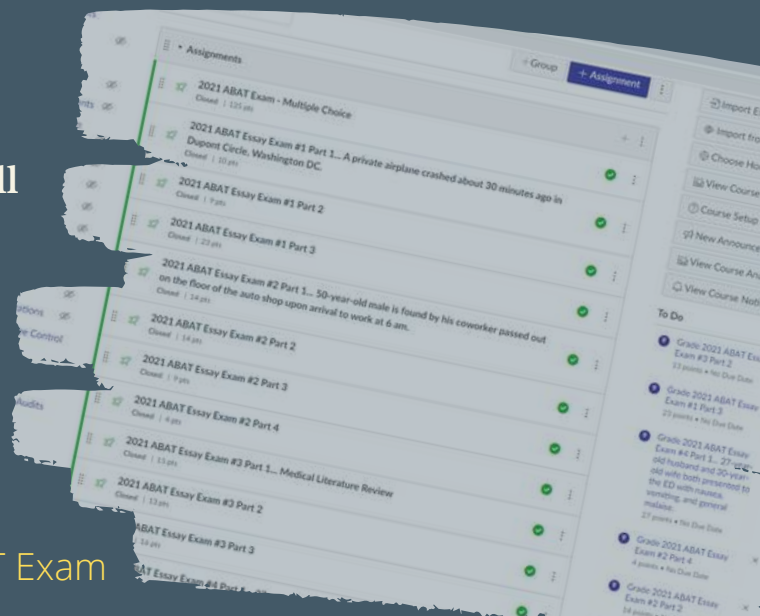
ıll

T Exam

ents

ations

e Control

Audits

Assignments

+ Group

+ Assignment

2021 ABAT Exam - Multiple Choice
Closed | 125 pts

2021 ABAT Essay Exam #1 Part 1... A private airplane crashed about 30 minutes ago in Dupont Circle, Washington DC.
Closed | 10 pts

2021 ABAT Essay Exam #1 Part 2
Closed | 9 pts

2021 ABAT Essay Exam #1 Part 3
Closed | 23 pts

2021 ABAT Essay Exam #2 Part 1... 50-year-old male is found by his coworker passed out on the floor of the auto shop upon arrival to work at 6 am.
Closed | 14 pts

2021 ABAT Essay Exam #2 Part 2
Closed | 14 pts

2021 ABAT Essay Exam #2 Part 3
Closed | 9 pts

2021 ABAT Essay Exam #2 Part 4
Closed | 4 pts

2021 ABAT Essay Exam #3 Part 1... Medical Literature Review
Closed | 13 pts

2021 ABAT Essay Exam #3 Part 2
Closed | 13 pts

ABAT Essay Exam #3 Part 3
16 pts

AT Essay Exam #4 Part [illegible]

Import E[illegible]

Import fro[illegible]

Choose Ho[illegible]

View Course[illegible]

Course Setup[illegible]

New Announce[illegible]

View Course An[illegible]

View Course Noti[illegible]

To Do

Grade 2021 ABAT Essay Exam #3 Part 2
13 points • No Due Date

Grade 2021 ABAT Essay Exam #1 Part 3
23 points • No Due Date

Grade 2021 ABAT Essay Exam #4 Part 1... 27-year-old husband and 30-year-old wife both presented to the ED with nausea, vomiting, and general malaise.
27 points • No Due Date

Grade 2021 ABAT Essay Exam #2 Part 4
4 points • No Due Date

Grade 2021 ABAT Essay Exam #2 Part 2
14 points